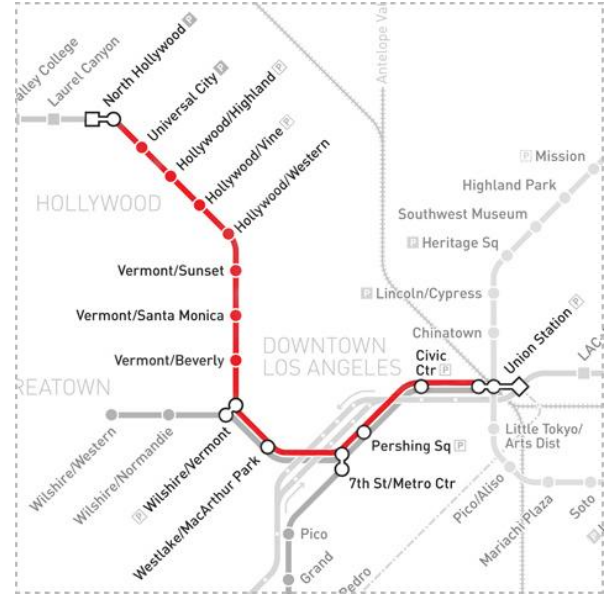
alley College
Laurel Canyon
North Hollywood P
Universal City P
Hollywood/Highland P
Hollywood/Vine P
Hollywood/Western
HOLLYWOOD
Antelope Va
Mission
Highland Park
Southwest Museum
Heritage Sq
Lincoln/Cypress
Chinatown
Union Station P
LAC
Vermont/Sunset
Vermont/Santa Monica
Vermont/Beverly
DOWNTOWN LOS ANGELES
Civic Ctr P
REATOWN
Wilshire/Western
Wilshire/Normandie
P Wilshire/Vermont
Westlake/MacArthur Park
Pershing Sq P
7th St/Metro Ctr
Little Tokyo/ Arts Dist
Pico/Aliso
Mariachi Plaza
Soto
Pico
Grand
Pedro